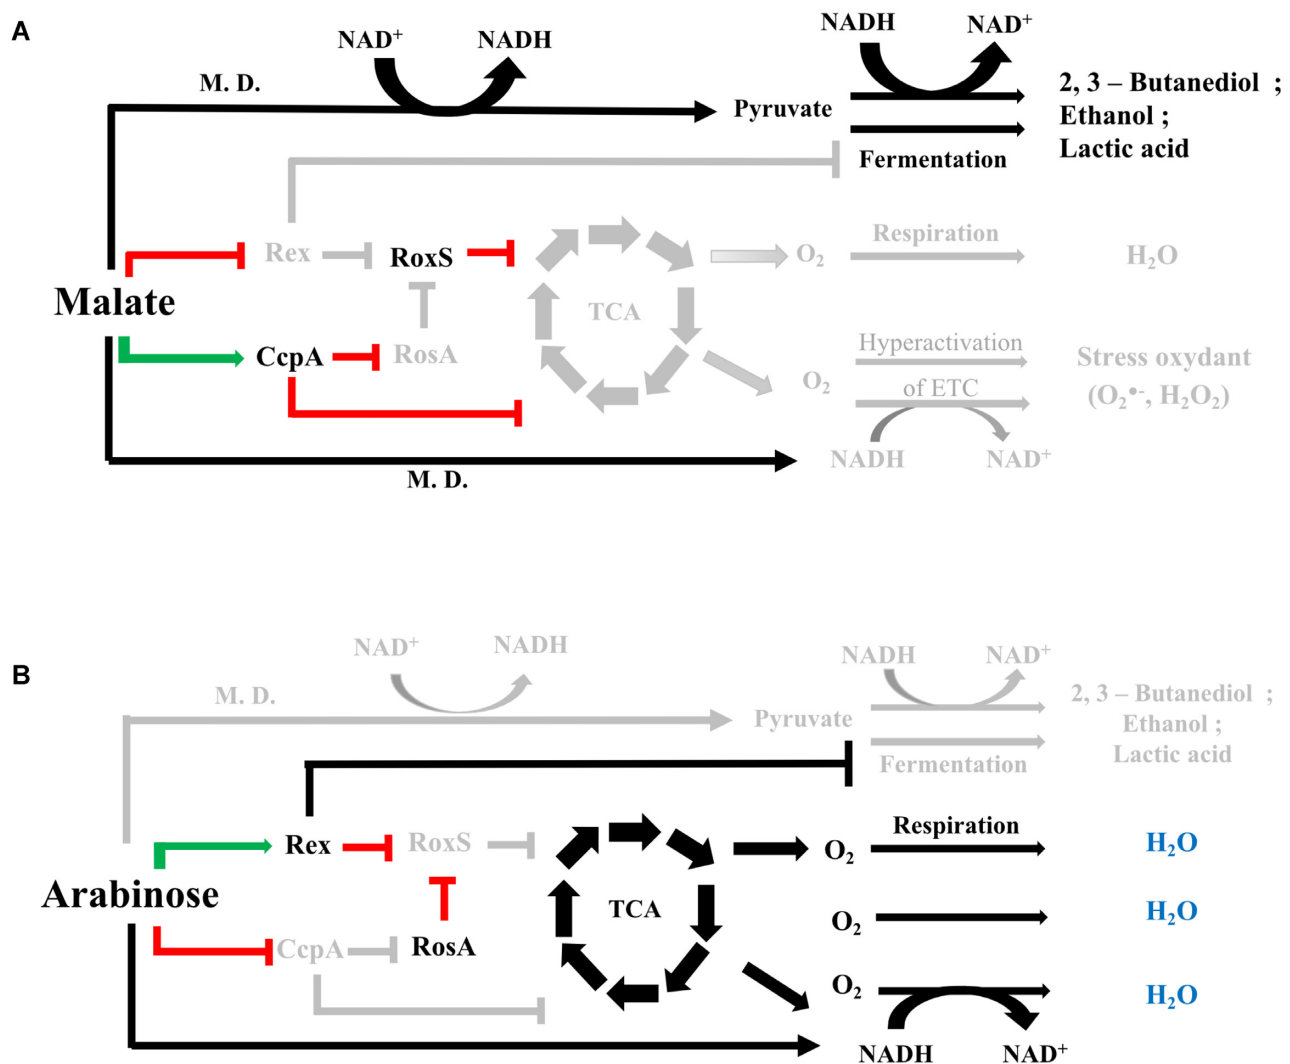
A

NAD$^+$ NADH
M. D.
Pyruvate
NADH NAD$^+$
2, 3 – Butanediol ; Ethanol ; Lactic acid
Fermentation
Rex RoxS
Respiration
O$_2$
H$_2$O
Malate
TCA
CcpA RosA
Hyperactivation of ETC
O$_2$
Stress oxydant (O$_2^{\bullet-}$, H$_2$O$_2$)
NADH NAD$^+$
M. D.

B

NAD$^+$ NADH
M. D.
Pyruvate
NADH NAD$^+$
2, 3 – Butanediol ; Ethanol ; Lactic acid
Fermentation
Rex RoxS
Respiration
O$_2$
H$_2$O
Arabinose
TCA
O$_2$
H$_2$O
CcpA RosA
O$_2$
H$_2$O
NADH NAD$^+$